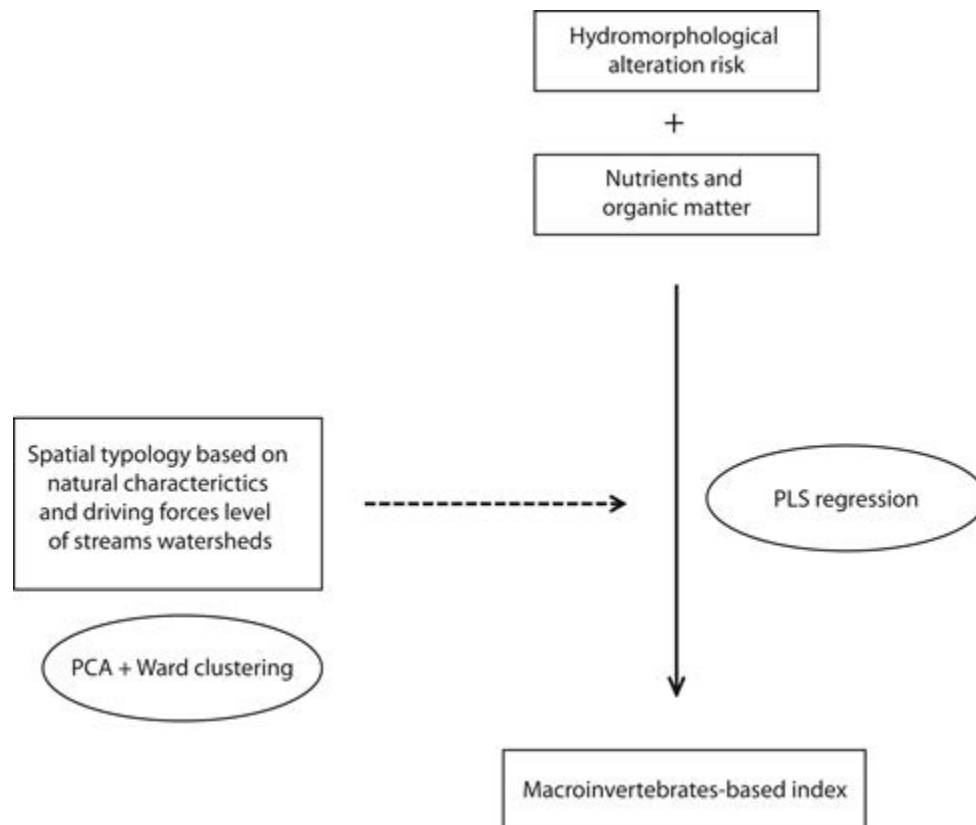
Hydromorphological alteration risk

+

Nutrients and organic matter

Spatial typology based on natural characterictics and driving forces level of streams watersheds

PLS regression

PCA + Ward clustering

Macroinvertebrates-based index